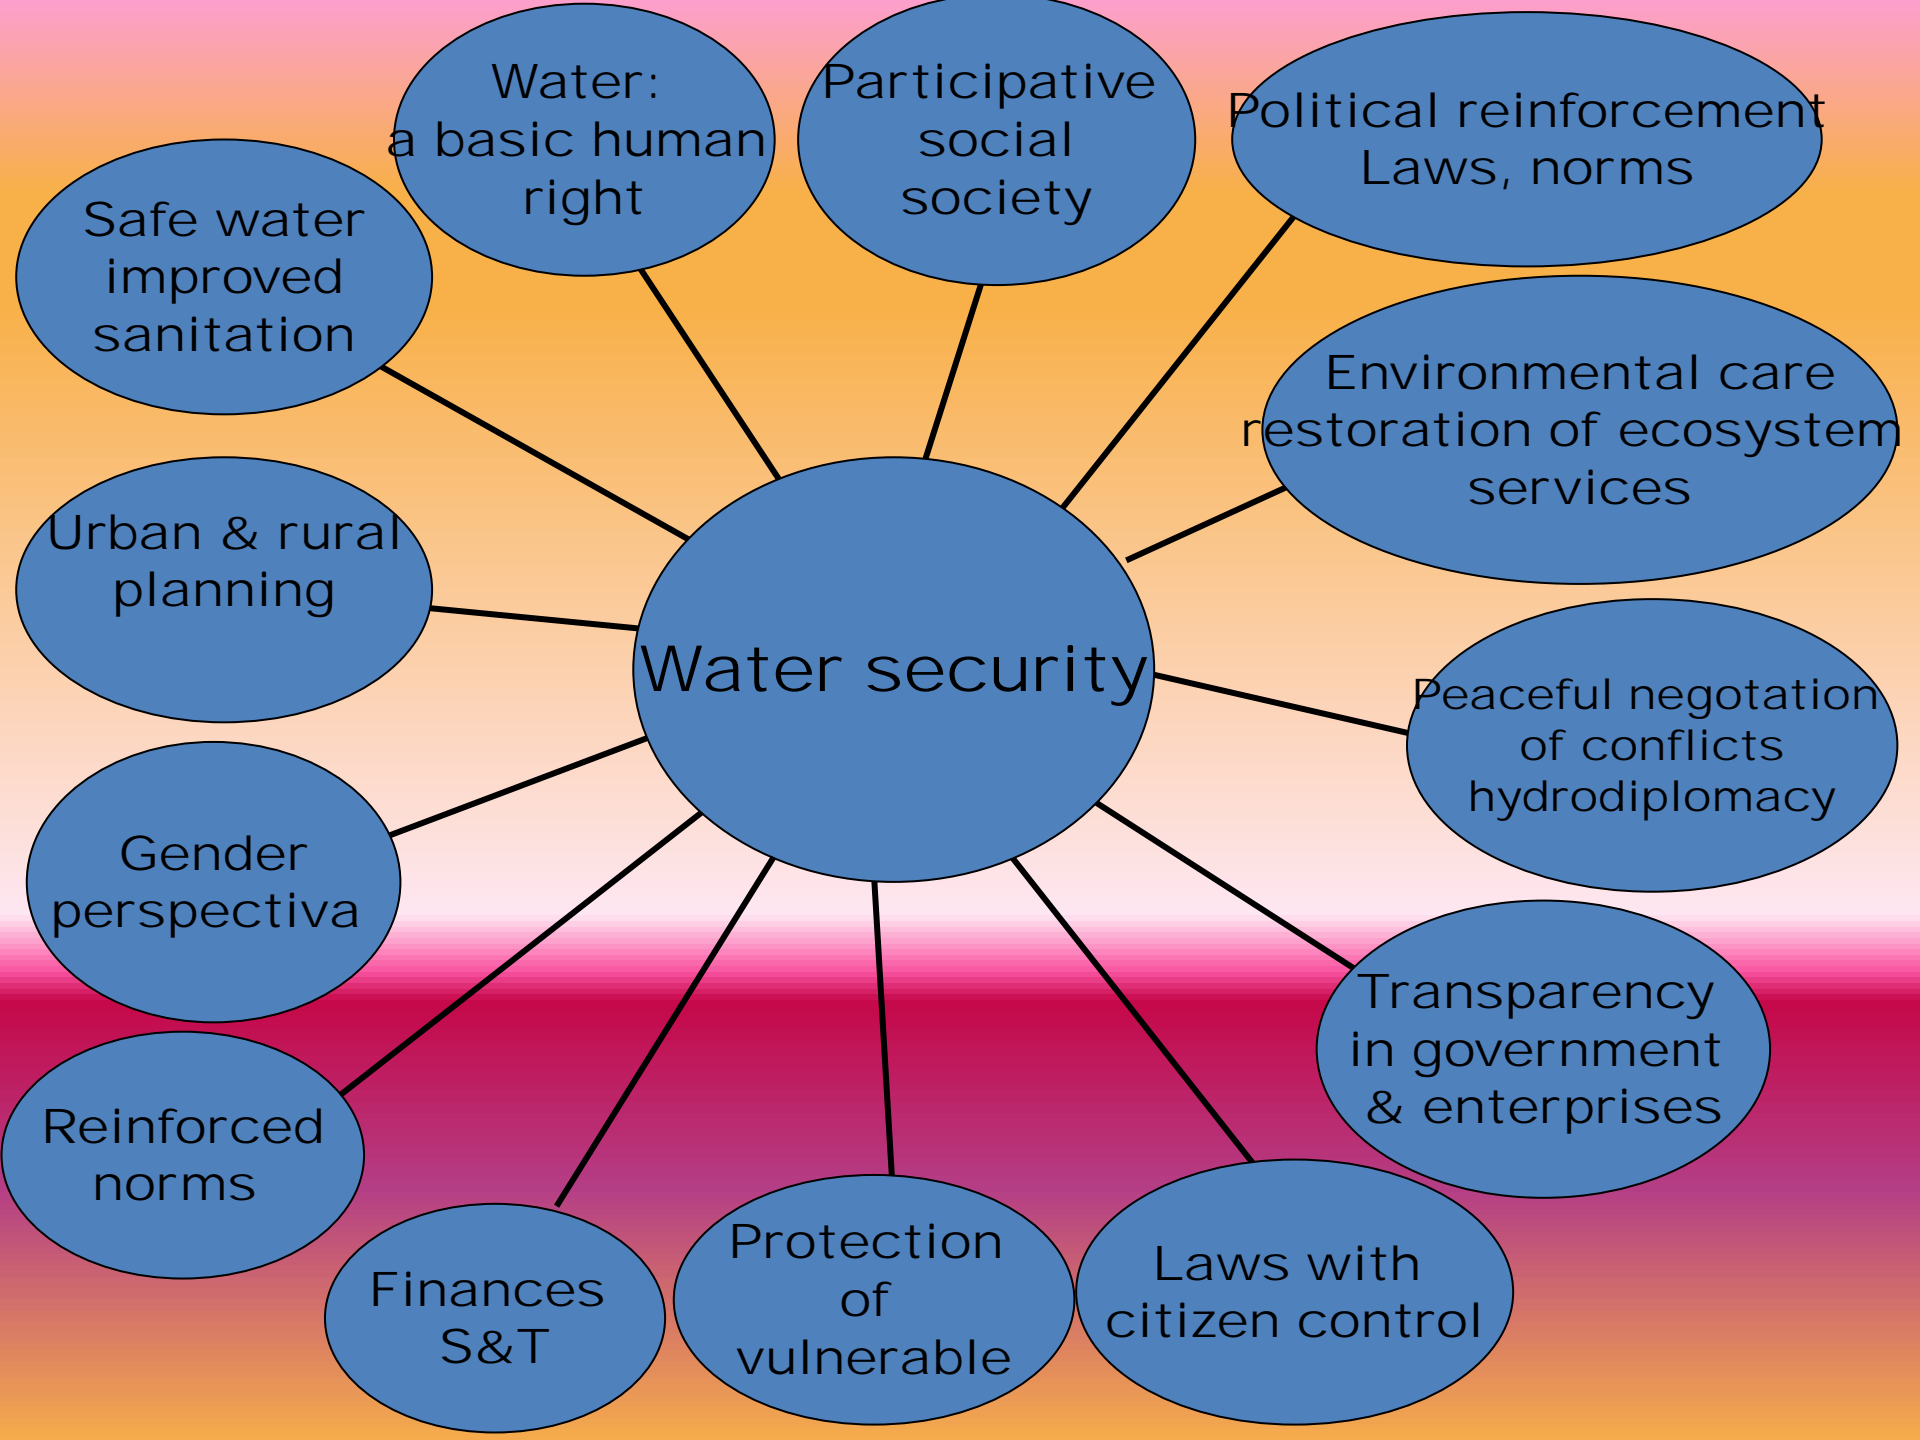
Water security

Water: a basic human right

Participative social society

Political reinforcement Laws, norms

Environmental care restoration of ecosystem services

Peaceful negotation of conflicts hydrodiplomacy

Transparency in government & enterprises

Laws with citizen control

Protection of vulnerable

Finances S&T

Reinforced norms

Gender perspectiva

Urban & rural planning

Safe water improved sanitation